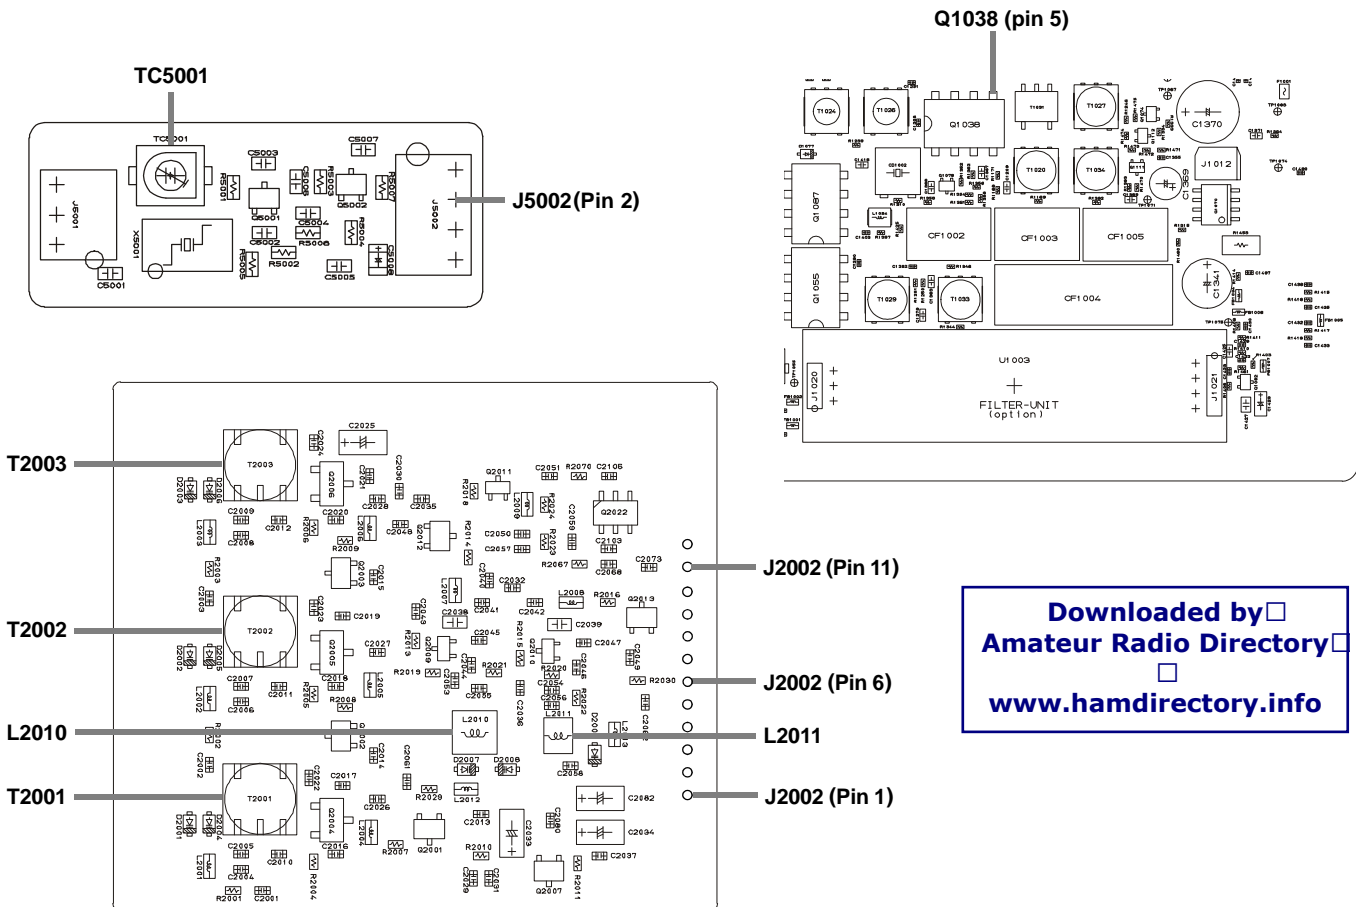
Q1038 (pin 5)

TC5001

J5002(Pin 2)

T2003

T2002

L2010

T2001

J2002 (Pin 11)

J2002 (Pin 6)

L2011

J2002 (Pin 1)

Downloaded by
Amateur Radio Directory

www.hamdirectory.info

TC5001 C5003 C5007 R5001 J5001 X5001 C5001 Q5001 C5002 R5005 R5002 R5006 C5004 C5006 R5003 Q5002 R5004 R5007 C5005 C5010 J5002

T1024 T1026 Q1038 T1031 T1027 C1370 J1012 T1020 T1034 C1369 Q1087 CF1002 CF1003 CF1005 Q1055 T1029 T1033 CF1004 C1341 U1003 J1020 FILTER-UNIT (option) J1021

C2025 T2003 Q2006 C2028 C2030 C2035 Q2011 C2051 R2070 C2105 R2018 Q2022 C2020 C2009 C2012 C2008 L2005 R2006 R2009 C2048 Q2012 R2014 C2050 C2057 C2103 R2067 C2066 C2073 Q2003 C2015 L2007 C2032 L2008 R2016 Q2013 C2019 C2038 C2041 C2042 C2039 T2002 C2027 Q2005 C2045 C2047 R2019 R2021 R2020 C2054 C2056 R2030 C2007 C2011 C2006 C2018 R2008 L2010 L2011 C2036 C2061 C2014 D2007 D2008 C2058 C2017 C2022 R2029 L2012 C2026 C2082 T2001 Q2004 C2013 C2033 C2080 C2034 C2005 C2010 C2016 R2007 Q2001 R2010 C2037 C2004 R2004 Q2007 R2011 R2001 C2001